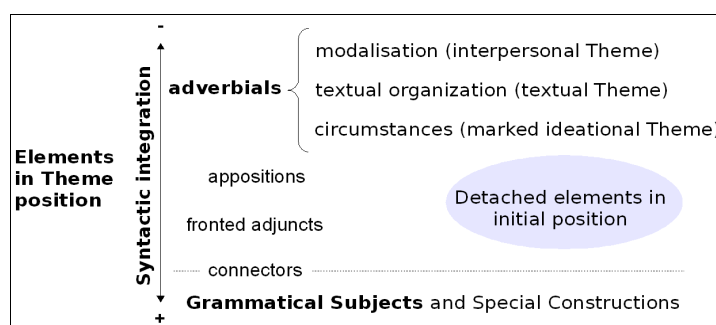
Elements in Theme position

-

Syntactic integration

+

adverbials

modalisation (interpersonal Theme)

textual organization (textual Theme)

circumstances (marked ideational Theme)

appositions

fronted adjuncts

Detached elements in initial position

connectors

**Grammatical Subjects** and Special Constructions